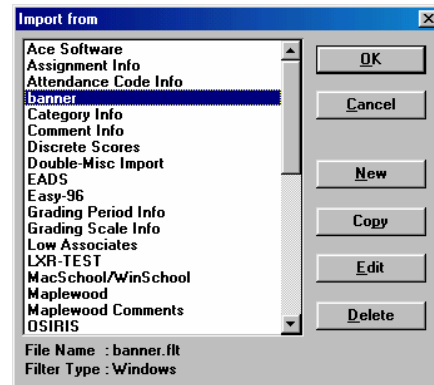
Import from

Ace Software
Assignment Info
Attendance Code Info
banner
Category Info
Comment Info
Discrete Scores
Double-Misc Import
EADS
Easy-96
Grading Period Info
Grading Scale Info
Low Associates
LXR-TEST
MacSchool/WinSchool
Maplewood
Maplewood Comments
OSIRIS

OK
Cancel
New
Copy
Edit
Delete

File Name : banner.flt
Filter Type : Windows